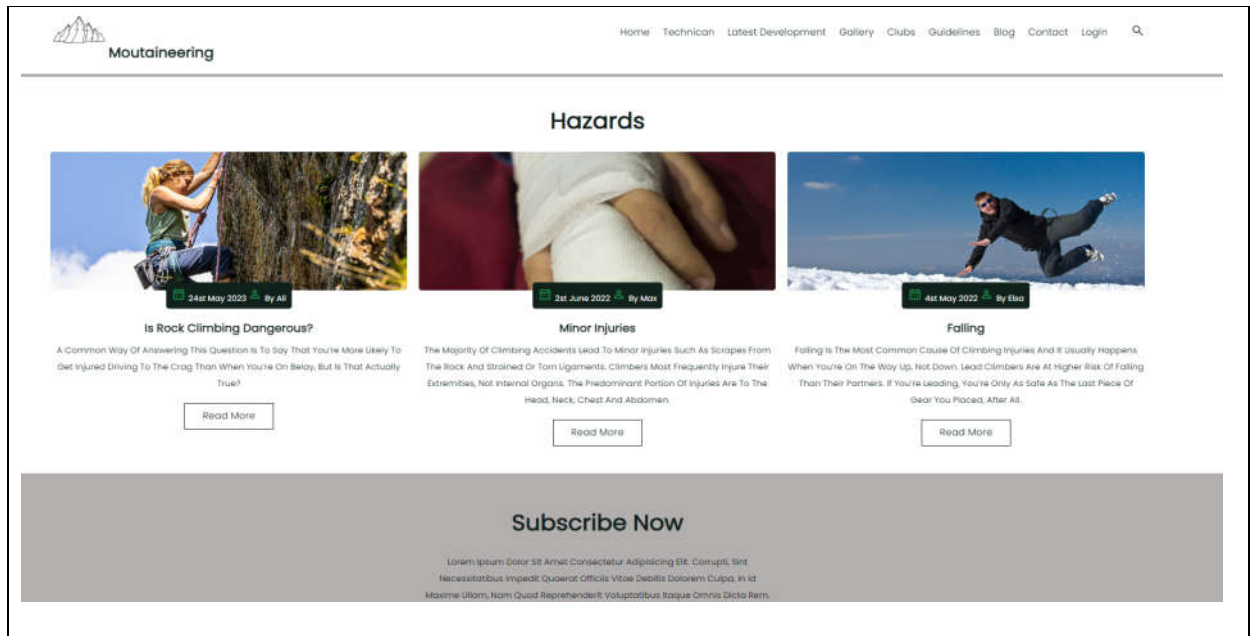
Moutaineering

Home Technican Latest Development Gallery Clubs Guidelines Blog Contact Login

Hazards

24st May 2023 By Ali

Is Rock Climbing Dangerous?

A Common Way Of Answering This Question Is To Say That You're More Likely To Get Injured Driving To The Crag Than When You're On Belay, But Is That Actually True?

Read More

2st June 2022 By Max

Minor Injuries

The Majority Of Climbing Accidents Lead To Minor Injuries Such As Scrapes From The Rock And Strained Or Torn Ligaments. Climbers Most Frequently Injure Their Extremities, Not Internal Organs. The Predominant Portion Of Injuries Are To The Head, Neck, Chest And Abdomen.

Read More

4st May 2022 By Elsa

Falling

Falling Is The Most Common Cause Of Climbing Injuries And It Usually Happens When You're On The Way Up, Not Down. Lead Climbers Are At Higher Risk Of Falling Than Their Partners. If You're Leading, You're Only As Safe As The Last Piece Of Gear You Placed, After All.

Read More

Subscribe Now

Lorem Ipsum Dolor Sit Amet Consectetur Adipisicing Elit. Corrupti, Sint Necessitatibus Impedit Quaerat Officiis Vitae Debitis Dolorem Culpa, In Id Maxime Ullam, Nam Quod Reprehenderit Voluptatibus Itaque Omnis Dicta Rem.